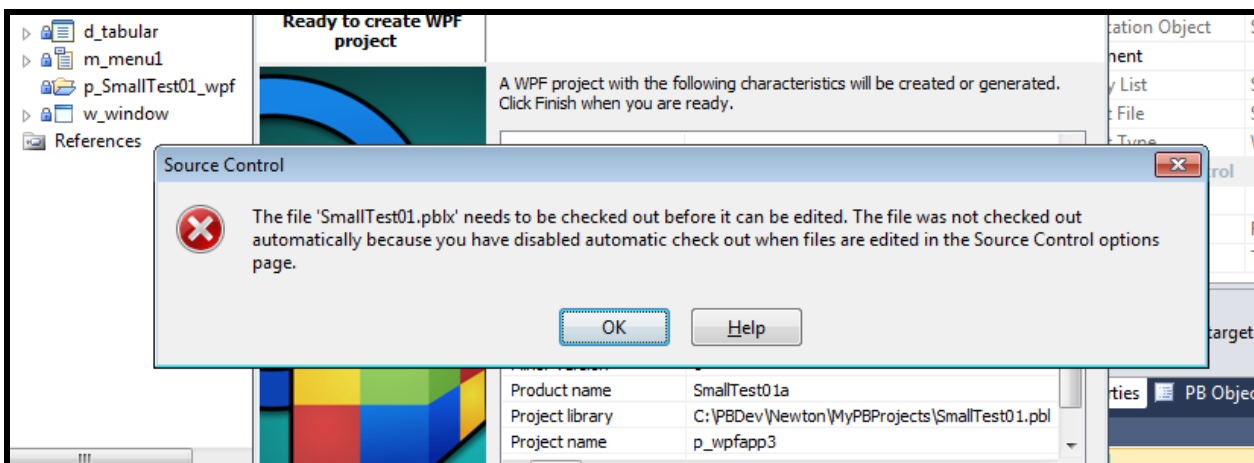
d_tabular
m_menu1
p_SmallTest01_wpf
w_window
References

Ready to create WPF project

A WPF project with the following characteristics will be created or generated. Click Finish when you are ready.

tation Object
nent
y List
t File
t Type
trol

Source Control

The file 'SmallTest01.pblx' needs to be checked out before it can be edited. The file was not checked out automatically because you have disabled automatic check out when files are edited in the Source Control options page.

OK
Help

| | |
|---|---|
| Product name | SmallTest01a |
| Project library | C:\PBDev\Newton\MyPBProjects\SmallTest01.pbl |
| Project name | p_wpfapp3 |

target
rties
PB Objec